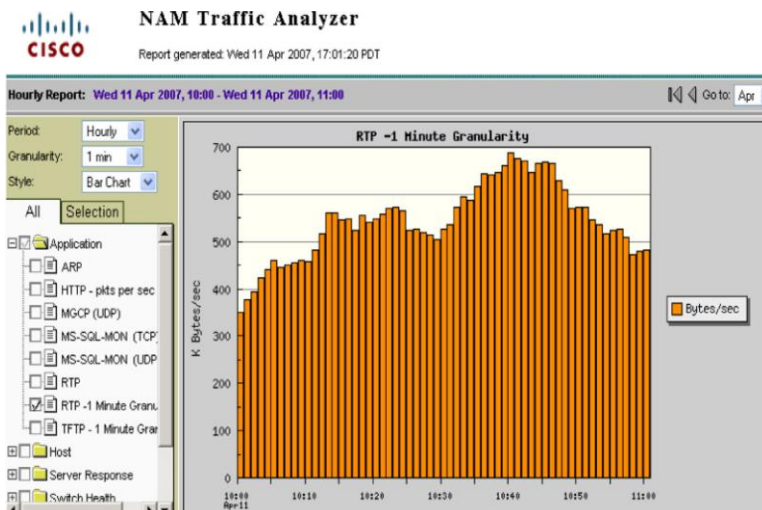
cisco

NAM Traffic Analyzer

Report generated: Wed 11 Apr 2007, 17:01:20 PDT

Hourly Report: Wed 11 Apr 2007, 10:00 - Wed 11 Apr 2007, 11:00

Go to: Apr

Period: Hourly
Granularity: 1 min
Style: Bar Chart

All Selection

Application
ARP
HTTP - pkts per sec
MGCP (UDP)
MS-SQL-MON (TCP
MS-SQL-MON (UDP
RTP
RTP -1 Minute Granu
TFTP - 1 Minute Grar
Host
Server Response
Switch Health

RTP -1 Minute Granularity

K Bytes/sec

700
600
500
400
300
200
100
0

10:00 Apr11
10:10
10:20
10:30
10:40
10:50
11:00

Bytes/sec